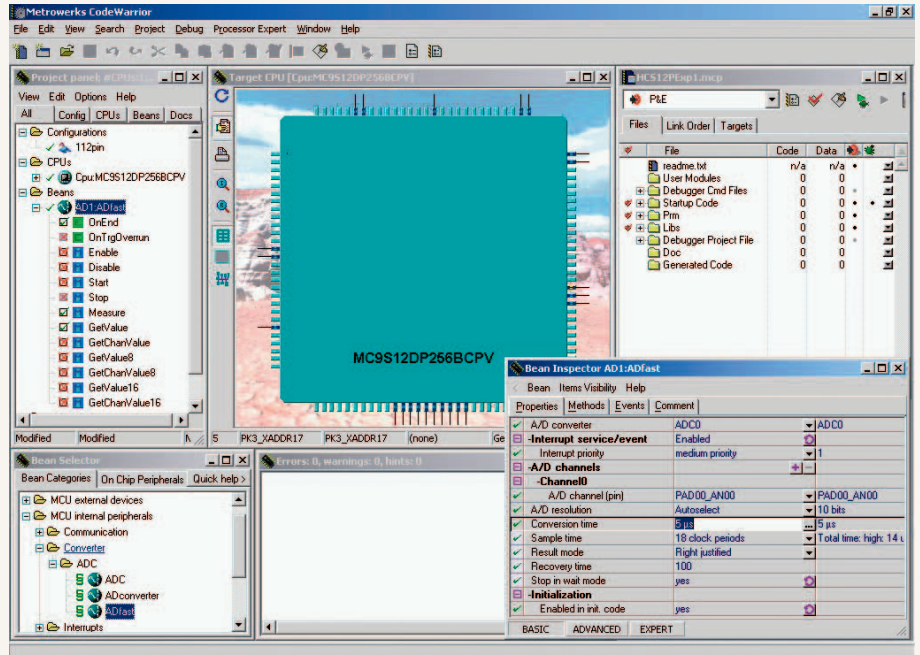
Metrowerks CodeWarrior

File Edit View Search Project Debug Processor Expert Window Help

Project panel: #CPRN1...

View Edit Options Help

All Config CPUs Beans Docs

Configurations
112pin
CPUs
Cpu:MC9S12DP256BCPV
Beans
AD1:ADfast
OnEnd
OnTrgOverrun
Enable
Disable
Start
Stop
Measure
GetValue
GetChanValue
GetValue8
GetChanValue8
GetValue16
GetChanValue16

Modified Modified N

Target CPU [Cpu:MC9S12DP256BCPV]

MC9S12DP256BCPV

S PK3_XADDR17 PK3_XADDR17 (none) Ge

HCS12PExp1.mcp

P&E

Files Link Order Targets

| File | Code | Data |
|---|---|---|
| readme.txt | n/a | n/a |
| User Modules | 0 | 0 |
| Debugger Cmd Files | 0 | 0 |
| Startup Code | 0 | 0 |
| Prm | 0 | 0 |
| Libs | 0 | 0 |
| Debugger Project File | 0 | 0 |
| Doc | 0 | 0 |
| Generated Code | 0 | 0 |

Bean Selector

Bean Categories On Chip Peripherals Quick help >

MCU external devices
MCU internal peripherals
Communication
Converter
ADC
ADC
ADconverter
ADfast
Interrupts

Errors: 0, warnings: 0, hints: 0

Bean Inspector AD1:ADfast

Bean Items Visibility Help

Properties Methods Events Comment

| | | |
|---|---|---|
| A/D converter | ADC0 | ADC0 |
| -Interrupt service/event | Enabled | |
| Interrupt priority | medium priority | 1 |
| -A/D channels | | |
| -Channel0 | | |
| A/D channel (pin) | PAD00_AN00 | PAD00_AN00 |
| A/D resolution | Autoselect | 10 bits |
| Conversion time | 5 µs | 5 µs |
| Sample time | 18 clock periods | Total time: high: 14 u |
| Result mode | Right justified | |
| Recovery time | 100 | |
| Stop in wait mode | yes | |
| -Initialization | | |
| Enabled in init. code | yes | |

BASIC ADVANCED EXPERT